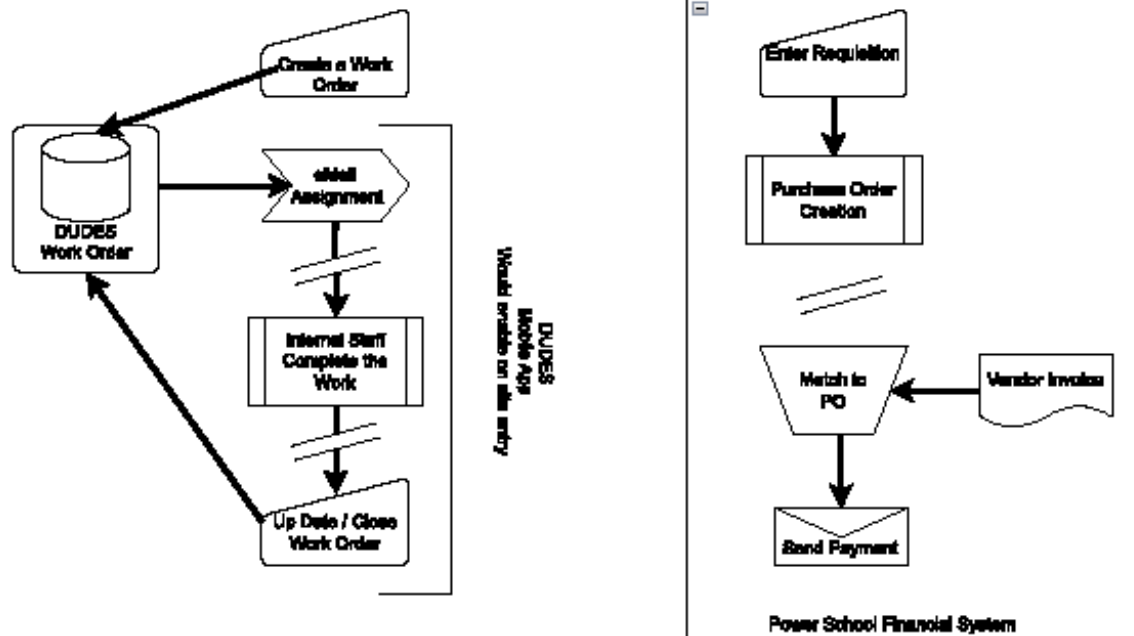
Create a Work Order

DUDES Work Order

eMail Assignment

Internal Staff Complete the Work

Up Date / Close Work Order

DUDES
Mobile App
Would enable on site entry

Enter Requisition

Purchase Order Creation

Match to PO

Vendor Invoice

Send Payment

Power School Financial System